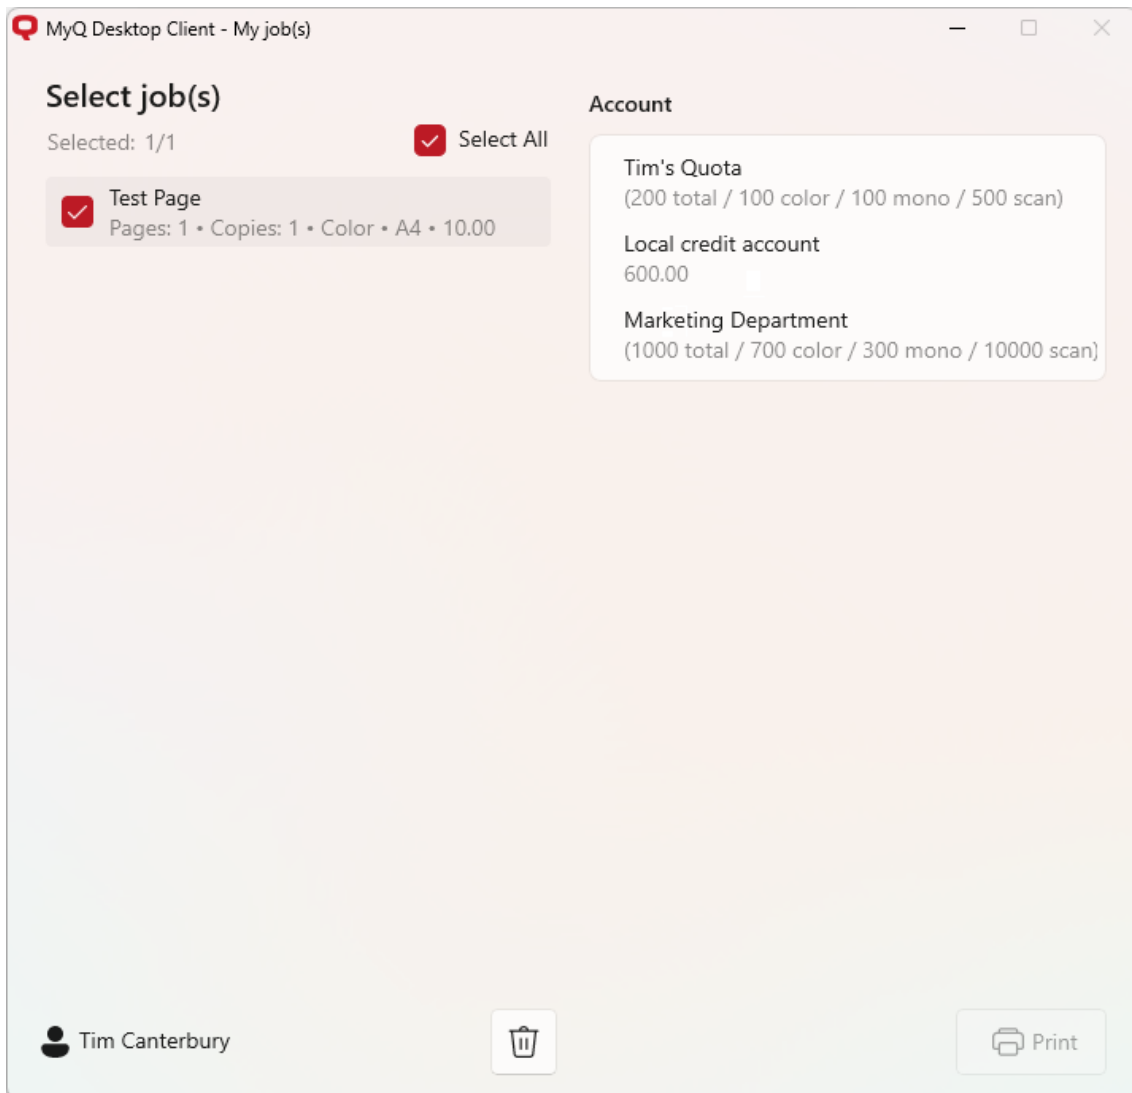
MyQ Desktop Client - My job(s)

Select job(s)

Selected: 1/1

Select All

Test Page
Pages: 1 • Copies: 1 • Color • A4 • 10.00

Account

Tim's Quota
(200 total / 100 color / 100 mono / 500 scan)

Local credit account
600.00

Marketing Department
(1000 total / 700 color / 300 mono / 10000 scan)

Tim Canterbury

Print